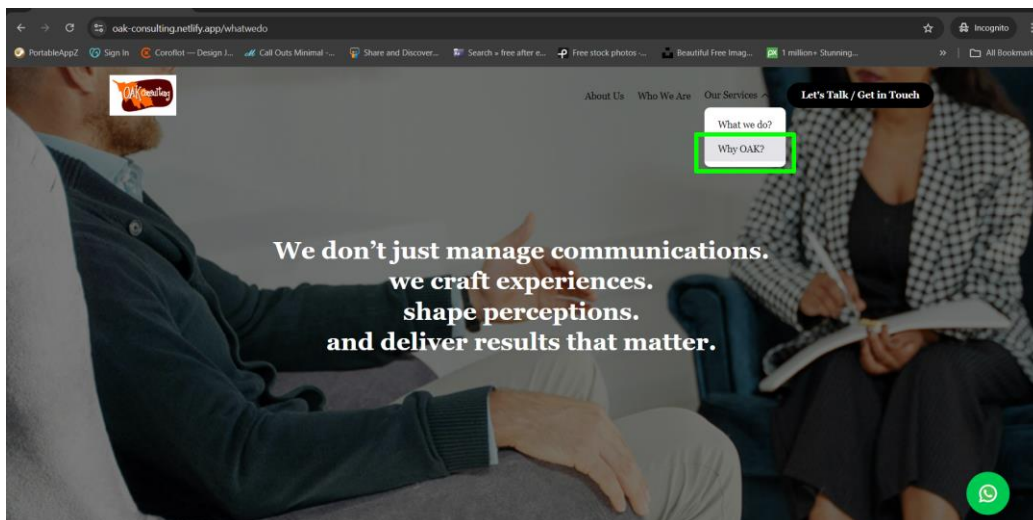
oak-consulting.netlify.app/whatwedo

Incognito

PortableAppZ Sign In Coroflot — Design J... Call Outs Minimal -... Share and Discover... Search » free after e... Free stock photos -... Beautiful Free Imag... 1 million+ Stunning... » All Bookmarks

OAK consulting

About Us Who We Are Our Services Let's Talk / Get in Touch

What we do?

Why OAK?

We don't just manage communications.
we craft experiences.
shape perceptions.
and deliver results that matter.